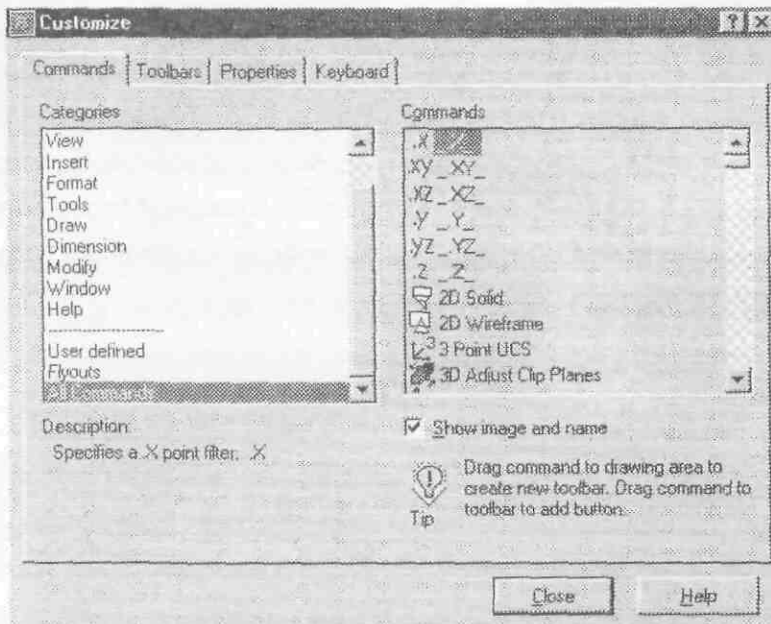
Customize

Commands | Toolbars | Properties | Keyboard

Categories
View
Insert
Format
Tools
Draw
Dimension
Modify
Window
Help
-------------------
User defined
Flyouts
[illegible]

Commands
.X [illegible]
.XY _XY_
.XZ _XZ_
.Y _Y_
.YZ _YZ_
.Z _Z_
2D Solid
2D Wireframe
3 Point UCS
3D Adjust Clip Planes

Description:
Specifies a .X point filter: .X

Show image and name

Drag command to drawing area to create new toolbar. Drag command to toolbar to add button.
Tip

Close
Help